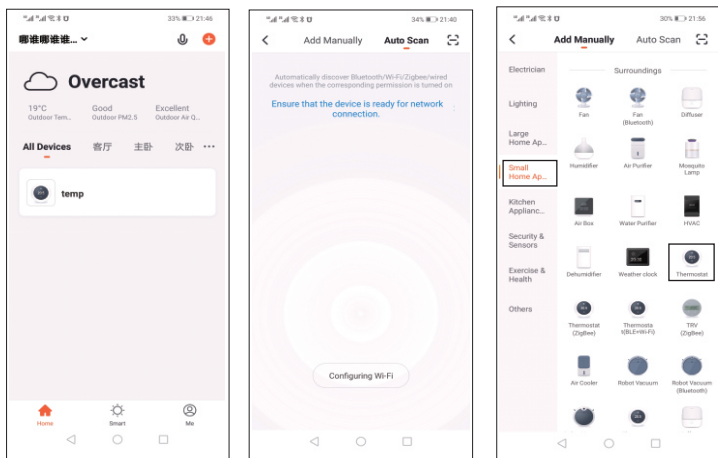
33% 21:46

哪谁哪谁谁...

Overcast

19°C
Outdoor Tem...

Good
Outdoor PM2.5

Excellent
Outdoor Air Q...

All Devices 客厅 主卧 次卧 ···

temp

Home Smart Me

34% 21:40

Add Manually Auto Scan

Automatically discover Bluetooth/Wi-Fi/Zigbee/wired devices when the corresponding permission is turned on

Ensure that the device is ready for network connection.

Configuring Wi-Fi

30% 21:56

Add Manually Auto Scan

Electrician

Lighting

Large Home Ap...

Small Home Ap...

Kitchen Applianc...

Security & Sensors

Exercise & Health

Others

Surroundings

Fan

Fan (Bluetooth)

Diffuser

Humidifier

Air Purifier

Mosquito Lamp

Air Box

Water Purifier

HVAC

Dehumidifier

Weather clock

Thermostat

Thermostat (ZigBee)

Thermosta t(BLE+Wi-Fi)

TRV (ZigBee)

Air Cooler

Robot Vacuum

Robot Vacuum (Bluetooth)